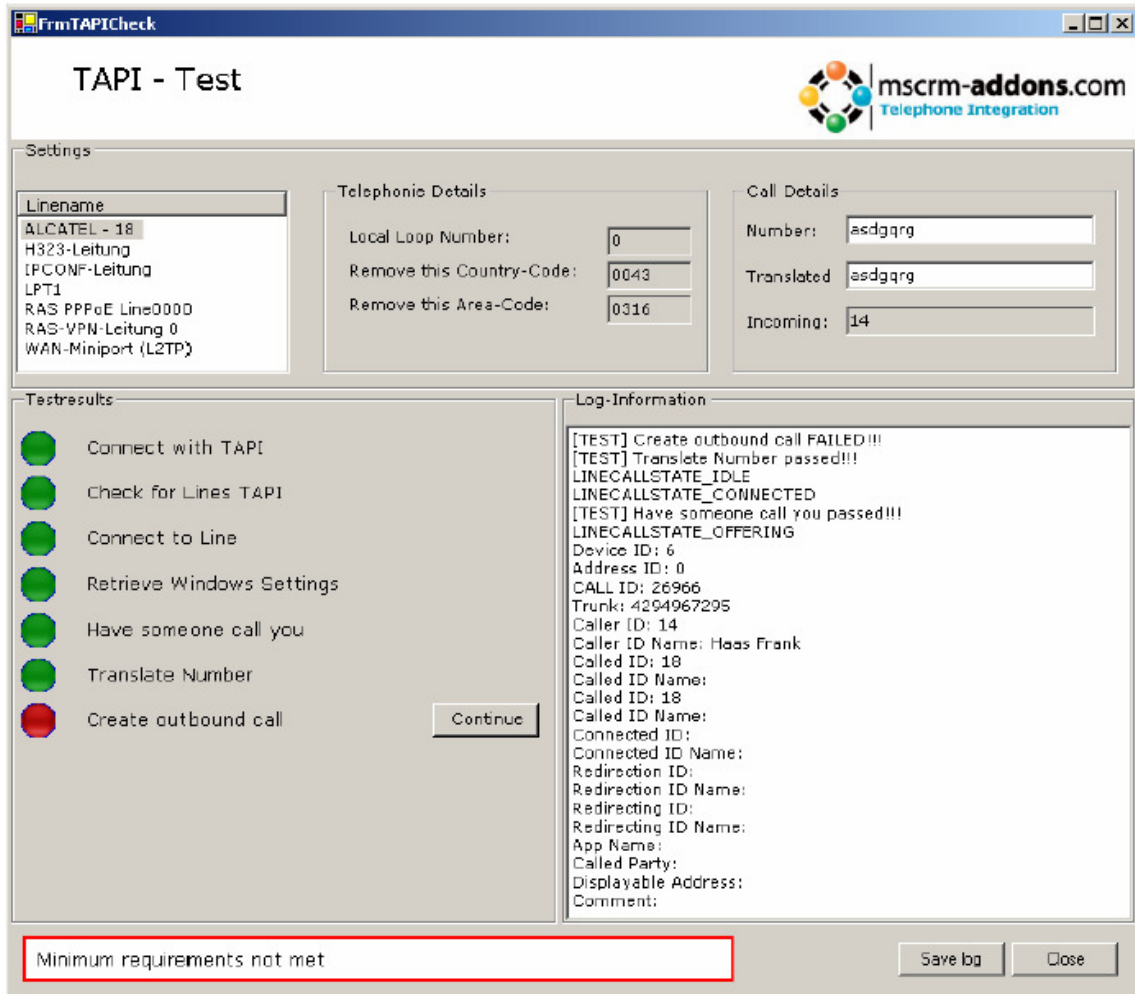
FrmTAPICheck

TAPI - Test

mscrm-addons.com
Telephone Integration

Settings

Linename
ALCATEL - 18
H323-Leitung
IPCONF-Leitung
LPT1
RAS PPPoE Line0000
RAS-VPN-Leitung 0
WAN-Miniport (L2TP)

Telephonic Details

Local Loop Number: 0
Remove this Country-Code: 0043
Remove this Area-Code: 0316

Call Details

Number: asdgqrg
Translated asdgqrg
Incoming: 14

Testresults

Connect with TAPI
Check for Lines TAPI
Connect to Line
Retrieve Windows Settings
Have someone call you
Translate Number
Create outbound call

Continue

Log-Information

[TEST] Create outbound call FAILED!!!
[TEST] Translate Number passed!!!
LINECALLSTATE_IDLE
LINECALLSTATE_CONNECTED
[TEST] Have someone call you passed!!!
LINECALLSTATE_OFFERING
Device ID: 6
Address ID: 0
CALL ID: 26966
Trunk: 4294967295
Caller ID: 14
Caller ID Name: Haas Frank
Called ID: 18
Called ID Name:
Called ID: 18
Called ID Name:
Connected ID:
Connected ID Name:
Redirection ID:
Redirection ID Name:
Redirecting ID:
Redirecting ID Name:
App Name:
Called Party:
Displayable Address:
Comment:

Minimum requirements not met

Save log
Close